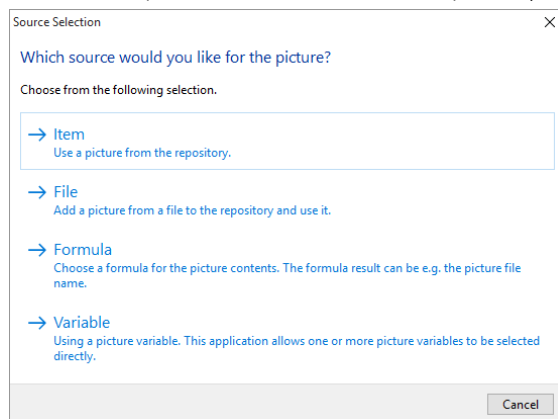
Source Selection

×

Which source would you like for the picture?

Choose from the following selection.

→ Item
Use a picture from the repository.

→ File
Add a picture from a file to the repository and use it.

→ Formula
Choose a formula for the picture contents. The formula result can be e.g. the picture file name.

→ Variable
Using a picture variable. This application allows one or more picture variables to be selected directly.

Cancel